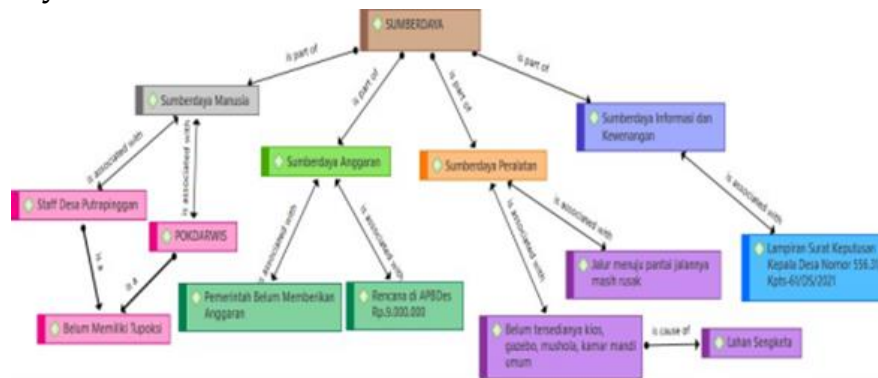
SUMBERDAYA

is part of

is part of

is part of

is part of

Sumberdaya Manusia

Sumberdaya Anggaran

Sumberdaya Peralatan

Sumberdaya Informasi dan Kewenangan

is associated with

is associated with

Staff Desa Putrapinggan

POKDARWIS

is a

is a

Belum Memiliki Tupoksi

is associated with

is associated with

Pemerintah Belum Memberikan Anggaran

Rencana di APBDes Rp.9.000.000

is associated with

is associated with

Jalur menuju pantai jalannya masih rusak

Belum tersedianya kios, gazebo, mushola, kamar mandi umum

is cause of

Lahan Sengketa

is associated with

Lampiran Surat Keputusan Kepala Desa Nomor 556.3/ Kpts-61/DS/2021